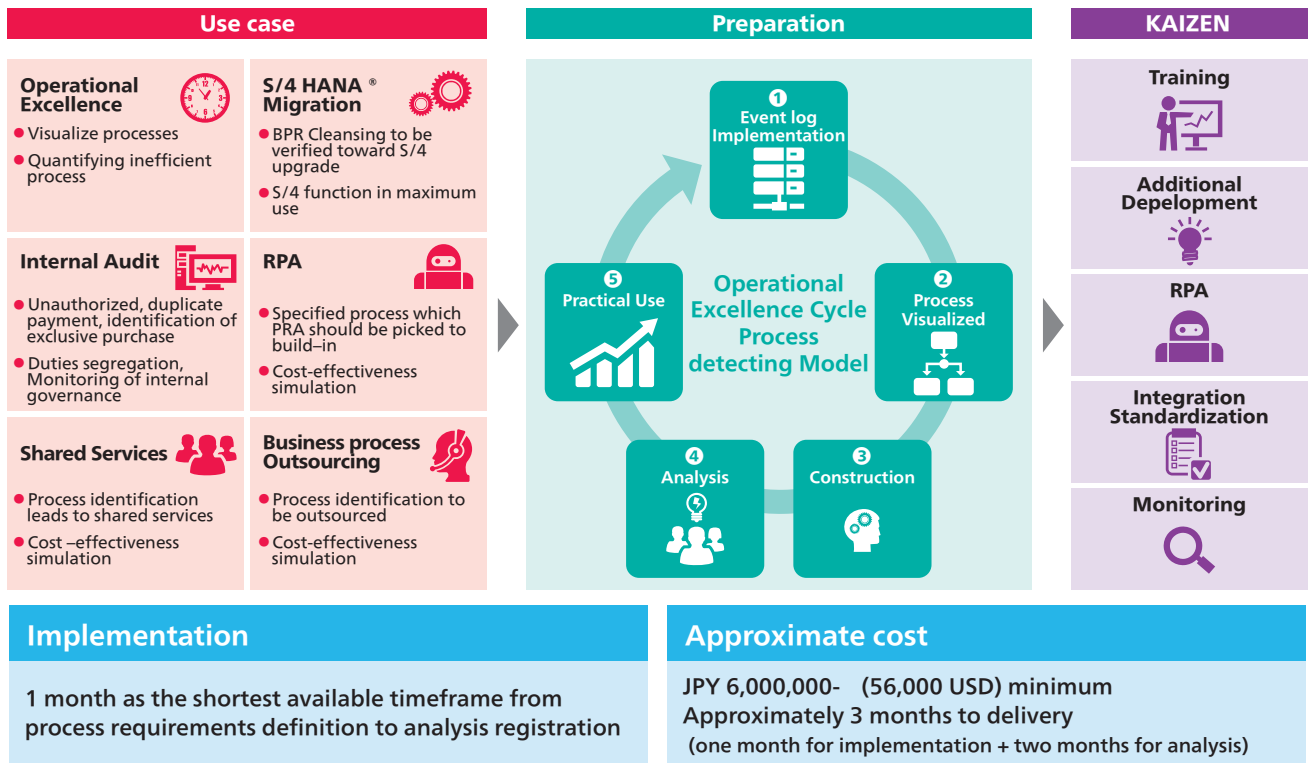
Use case

Operational Excellence
● Visualize processes
● Quantifying inefficient process

S/4 HANA ® Migration
● BPR Cleansing to be verified toward S/4 upgrade
● S/4 function in maximum use

Internal Audit
● Unauthorized, duplicate payment, identification of exclusive purchase
● Duties segregation, Monitoring of internal governance

RPA
● Specified process which PRA should be picked to build–in
● Cost-effectiveness simulation

Shared Services
● Process identification leads to shared services
● Cost –effectiveness simulation

Business process Outsourcing
● Process identification to be outsourced
● Cost-effectiveness simulation

Preparation

1 Event log Implementation

2 Process Visualized

3 Construction

4 Analysis

5 Practical Use

Operational Excellence Cycle Process detecting Model

KAIZEN

Training

Additional Depelopment

RPA

Integration Standardization

Monitoring

Implementation

1 month as the shortest available timeframe from process requirements definition to analysis registration

Approximate cost

JPY 6,000,000- (56,000 USD) minimum
Approximately 3 months to delivery
(one month for implementation + two months for analysis)